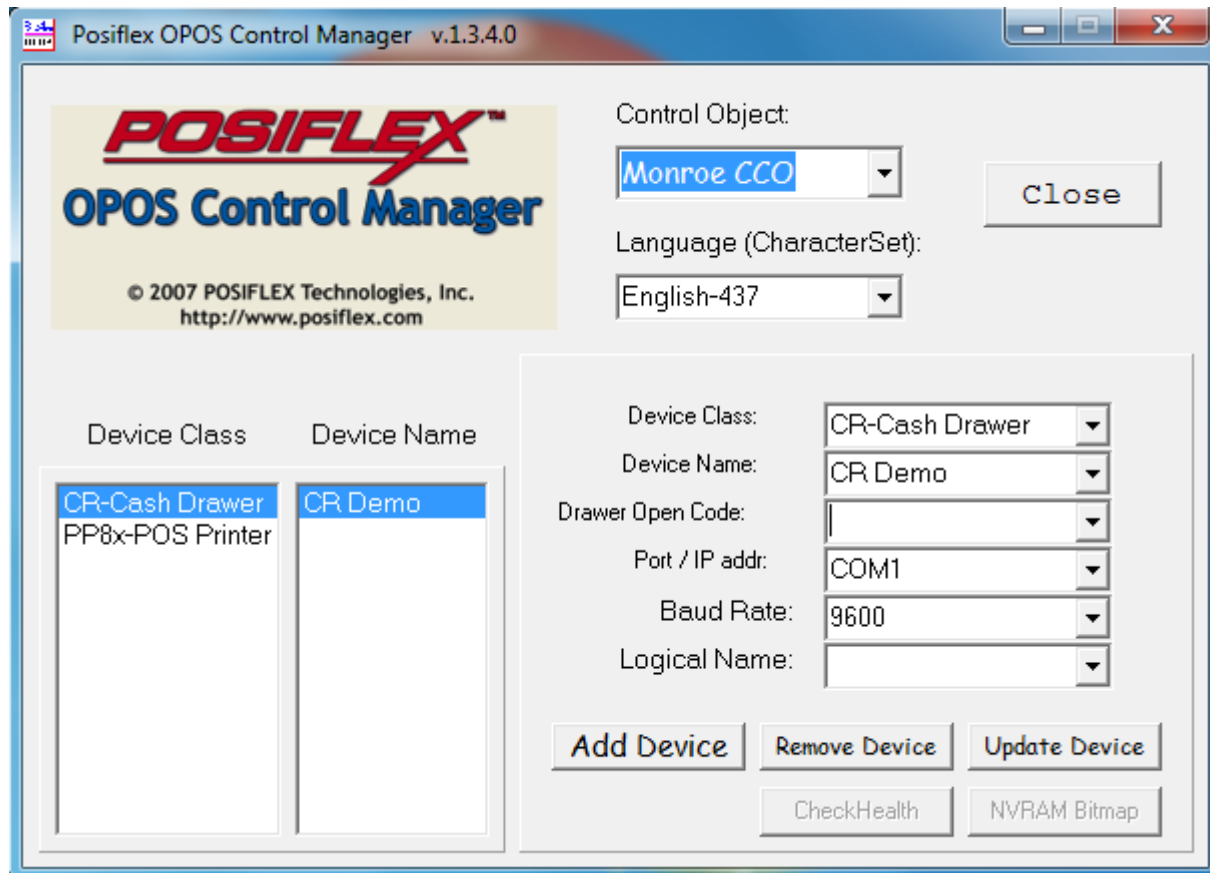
Posiflex OPOS Control Manager v.1.3.4.0

POSIFLEX™
OPOS Control Manager
© 2007 POSIFLEX Technologies, Inc.
http://www.posiflex.com

Control Object:
Monroe CCO
Close
Language (CharacterSet):
English-437

Device Class
Device Name
CR-Cash Drawer
PP8x-POS Printer
CR Demo

Device Class: CR-Cash Drawer
Device Name: CR Demo
Drawer Open Code:
Port / IP addr: COM1
Baud Rate: 9600
Logical Name:

Add Device
Remove Device
Update Device
CheckHealth
NVRAM Bitmap